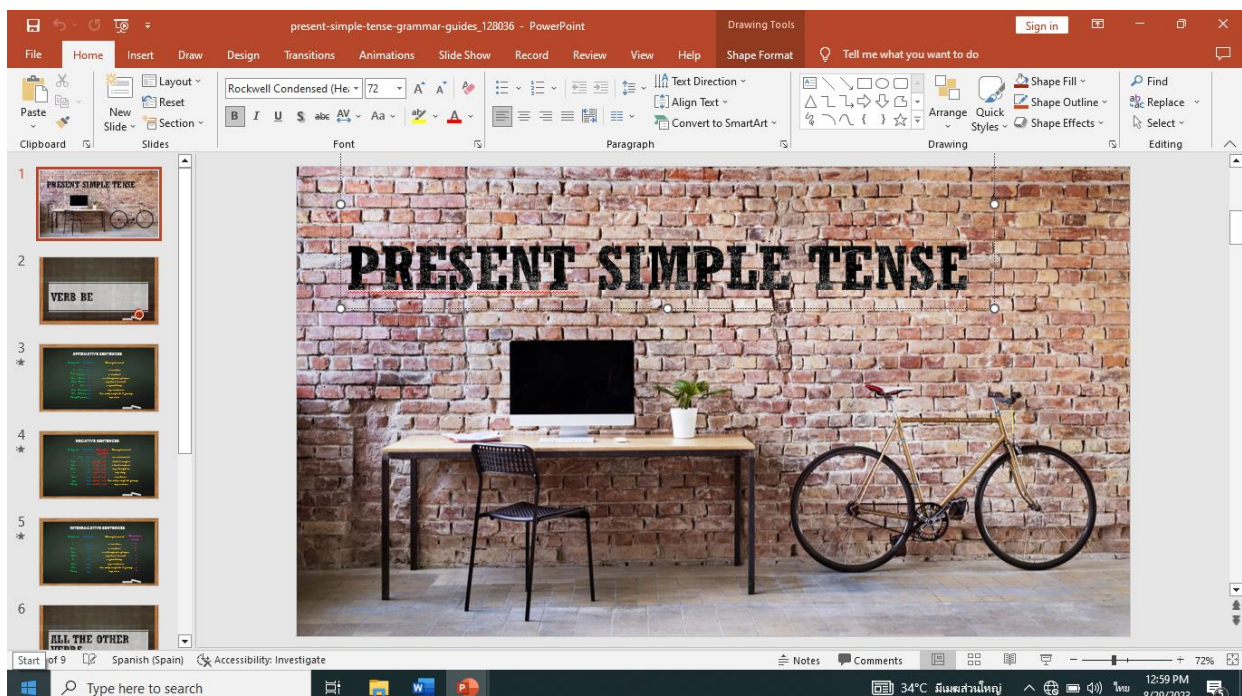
present-simple-tense-grammar-guides_128036 - PowerPoint
Drawing Tools
Sign in

File Home Insert Draw Design Transitions Animations Slide Show Record Review View Help Shape Format Tell me what you want to do

Paste
New Slide
Layout
Reset
Section
Rockwell Condensed (He
72
Text Direction
Align Text
Convert to SmartArt
Arrange
Quick Styles
Shape Fill
Shape Outline
Shape Effects
Find
Replace
Select
Clipboard Slides Font Paragraph Drawing Editing

1
PRESENT SIMPLE TENSE
2
VERB BE
3
AFFIRMATIVE SENTENCES
4
NEGATIVE SENTENCES
5
INTERROGATIVE SENTENCES
6
ALL THE OTHER VERBS

PRESENT SIMPLE TENSE

Start of 9 Spanish (Spain) Accessibility: Investigate Notes Comments 72%

Type here to search
34°C มีเมฆส่วนใหญ่ ไทย 12:59 PM 8/29/2023